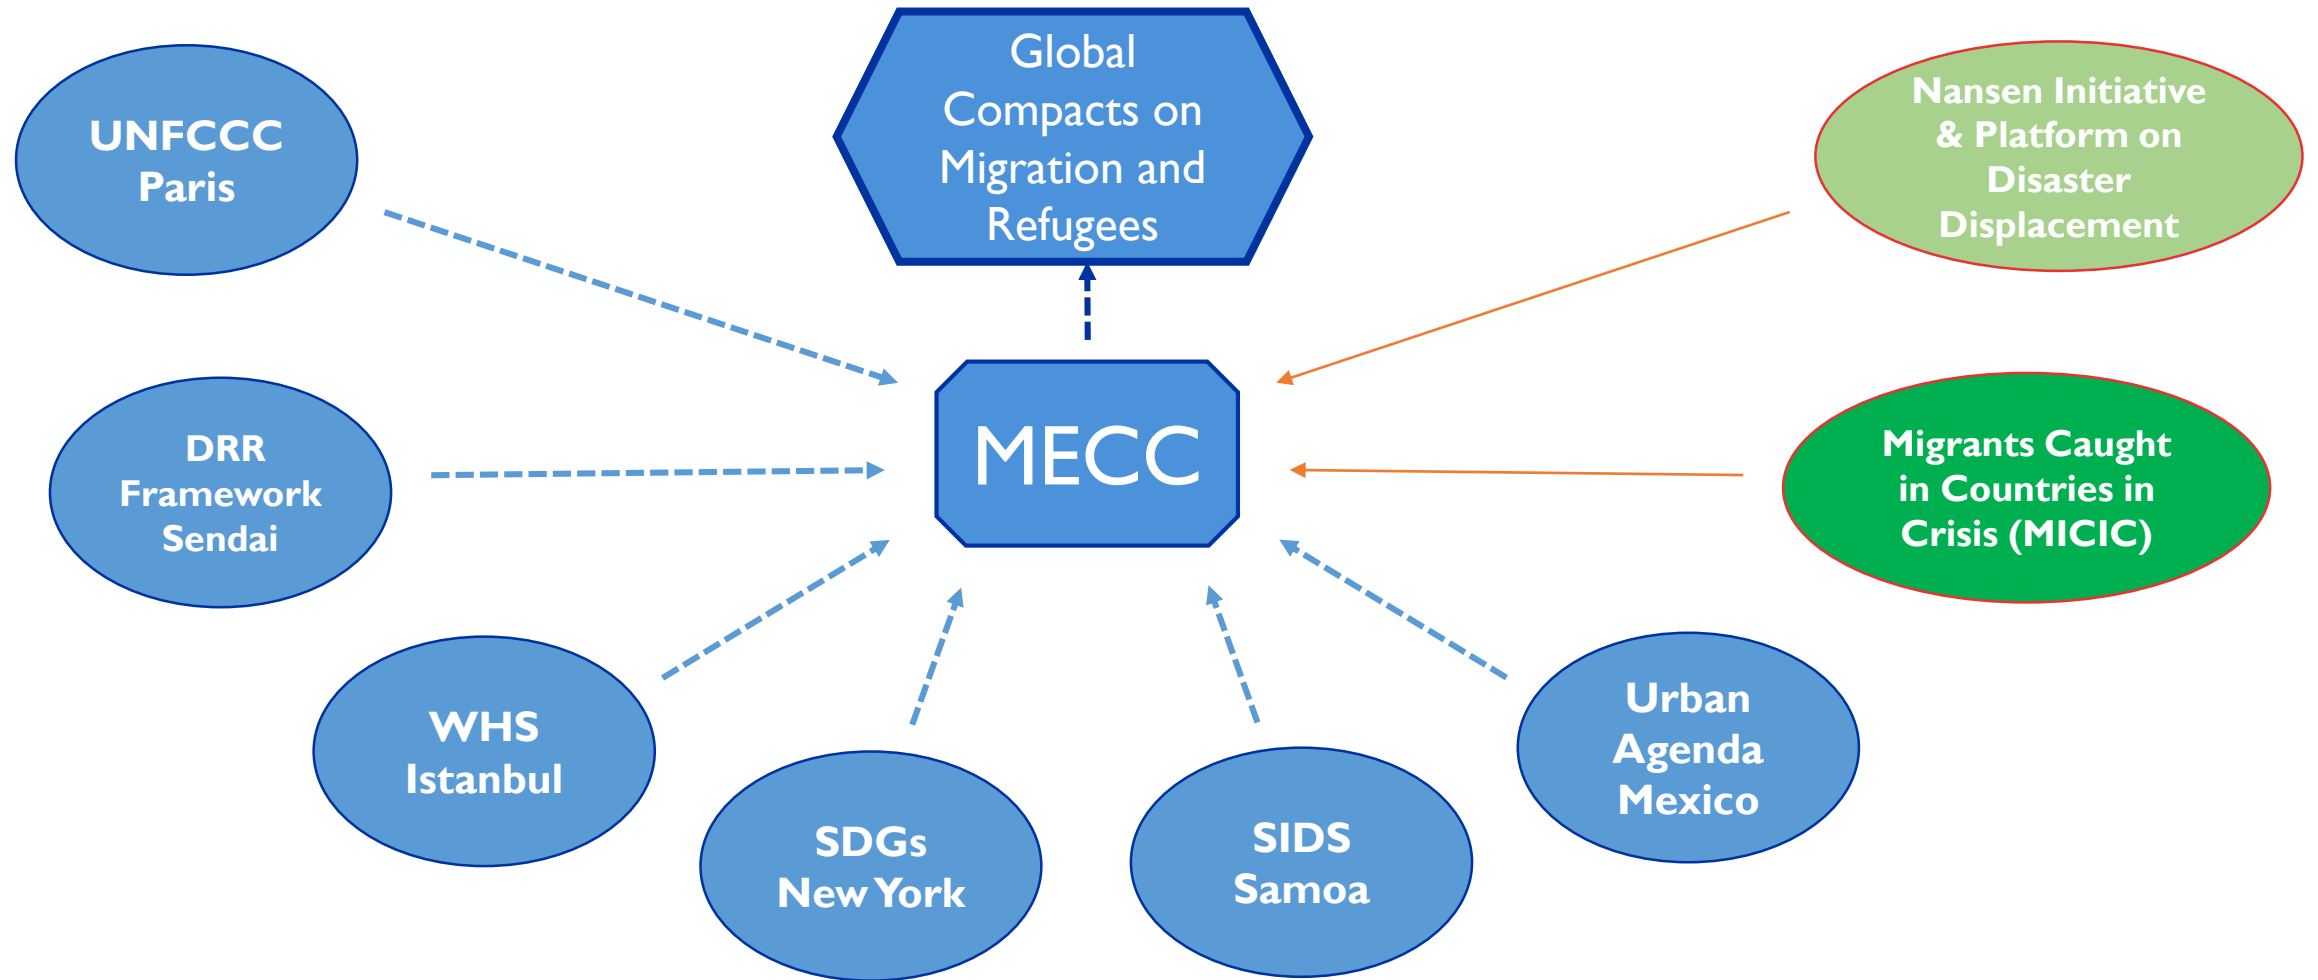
UNFCCC
Paris

Global Compacts on Migration and Refugees

Nansen Initiative & Platform on Disaster Displacement

DRR
Framework
Sendai

MECC

Migrants Caught in Countries in Crisis (MICIC)

WHS
Istanbul

SDGs
New York

SIDS
Samoa

Urban
Agenda
Mexico